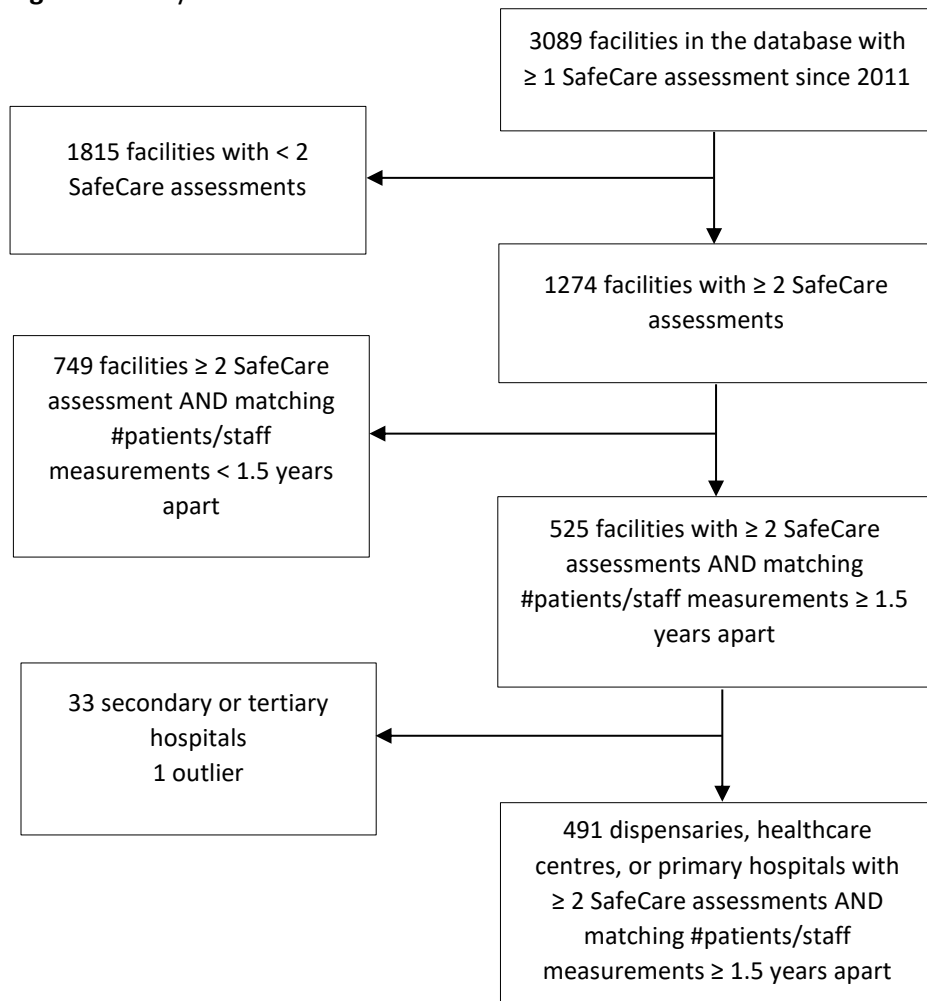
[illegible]

3089 facilities in the database with ≥ 1 SafeCare assessment since 2011

1815 facilities with < 2 SafeCare assessments

1274 facilities with ≥ 2 SafeCare assessments

749 facilities ≥ 2 SafeCare assessment AND matching #patients/staff measurements < 1.5 years apart

525 facilities with ≥ 2 SafeCare assessments AND matching #patients/staff measurements ≥ 1.5 years apart

33 secondary or tertiary hospitals
1 outlier

491 dispensaries, healthcare centres, or primary hospitals with ≥ 2 SafeCare assessments AND matching #patients/staff measurements ≥ 1.5 years apart